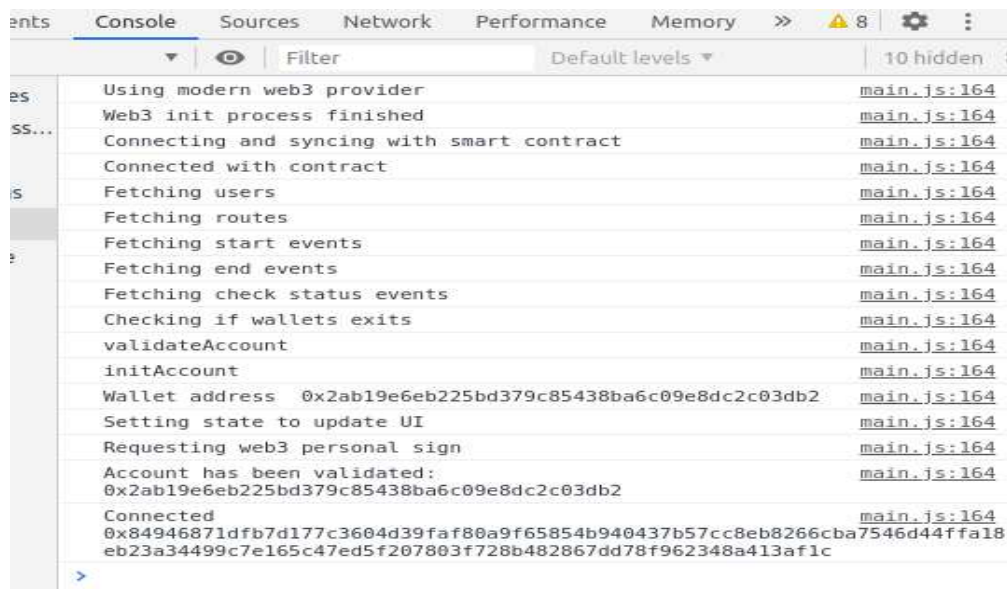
ents Console Sources Network Performance Memory » ⚠ 8 ⚙ ⋮

▾ 👁 Filter Default levels ▾ 10 hidden

es
ss...
s
e

Using modern web3 provider main.js:164
Web3 init process finished main.js:164
Connecting and syncing with smart contract main.js:164
Connected with contract main.js:164
Fetching users main.js:164
Fetching routes main.js:164
Fetching start events main.js:164
Fetching end events main.js:164
Fetching check status events main.js:164
Checking if wallets exits main.js:164
validateAccount main.js:164
initAccount main.js:164
Wallet address 0x2ab19e6eb225bd379c85438ba6c09e8dc2c03db2 main.js:164
Setting state to update UI main.js:164
Requesting web3 personal sign main.js:164
Account has been validated: 0x2ab19e6eb225bd379c85438ba6c09e8dc2c03db2 main.js:164
Connected 0x84946871dfb7d177c3604d39faf80a9f65854b940437b57cc8eb8266cba7546d44ffa18eb23a34499c7e165c47ed5f207803f728b482867dd78f962348a413af1c main.js:164
>